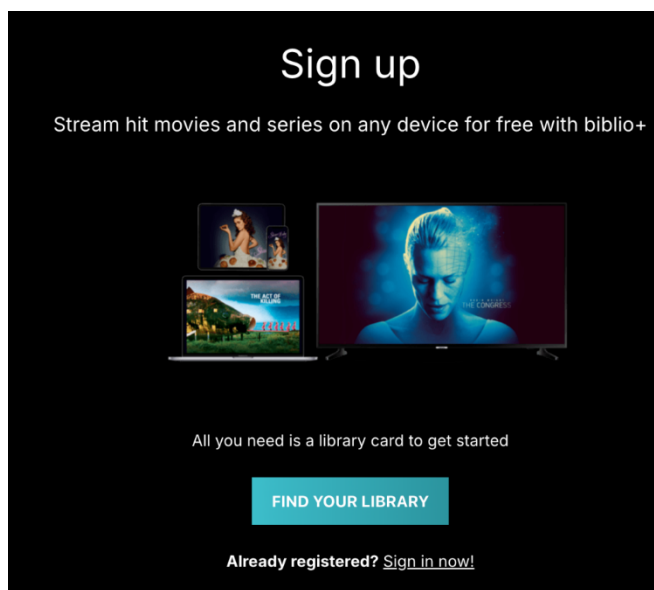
Sign up

Stream hit movies and series on any device for free with biblio+

THE ACT OF KILLING

THE CONGRESS

All you need is a library card to get started

FIND YOUR LIBRARY

Already registered? Sign in now!